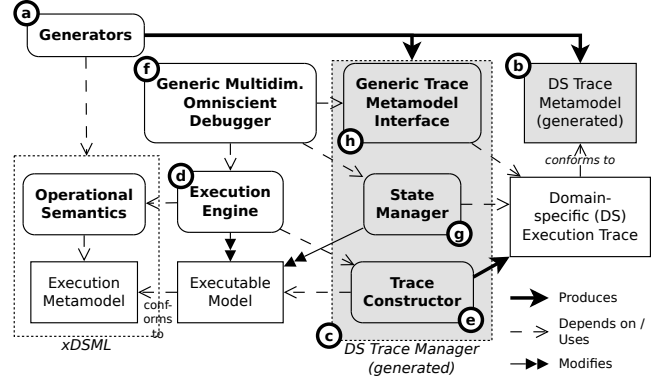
a
Generators

f
Generic Multidim. Omniscient Debugger

Generic Trace Metamodel Interface
h

b
DS Trace Metamodel (generated)

conforms to

Operational Semantics

d
Execution Engine

State Manager
g

Domain-specific (DS) Execution Trace

Execution Metamodel

conforms to

Executable Model

Trace Constructor
e

xDSML

c
DS Trace Manager (generated)

Produces

Depends on / Uses

Modifies